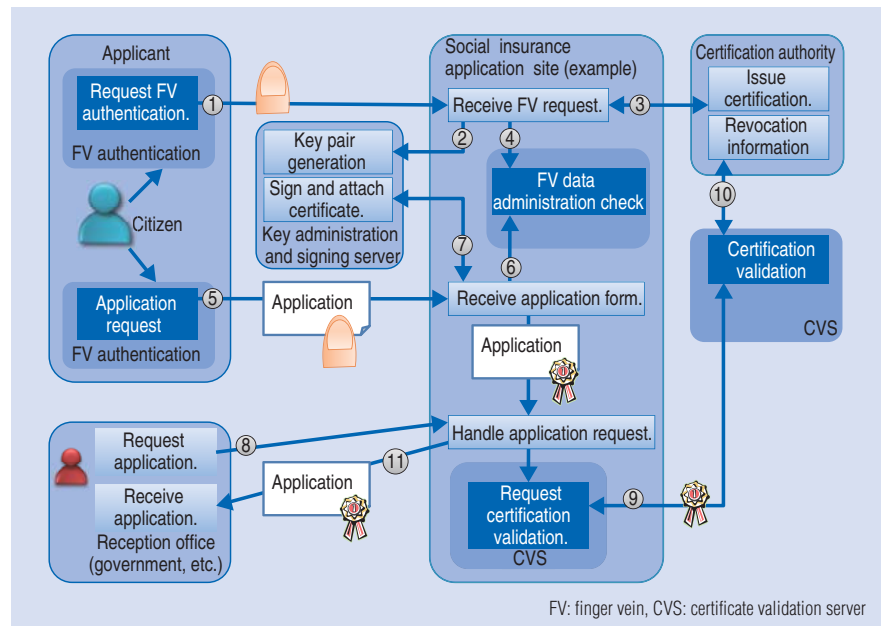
Applicant

Request FV authentication.

1

FV authentication

Citizen

Application request

5

FV authentication

Key pair generation

Sign and attach certificate.

Key administration and signing server

Application

Social insurance application site (example)

Receive FV request.

2

4

FV data administration check

7

6

Receive application form.

Application

Handle application request.

Request certification validation.

CVS

3

Certification authority

Issue certification.

Revocation information

10

Certification validation

CVS

9

8

11

Request application.

Application

Receive application.

Reception office (government, etc.)

FV: finger vein, CVS: certificate validation server